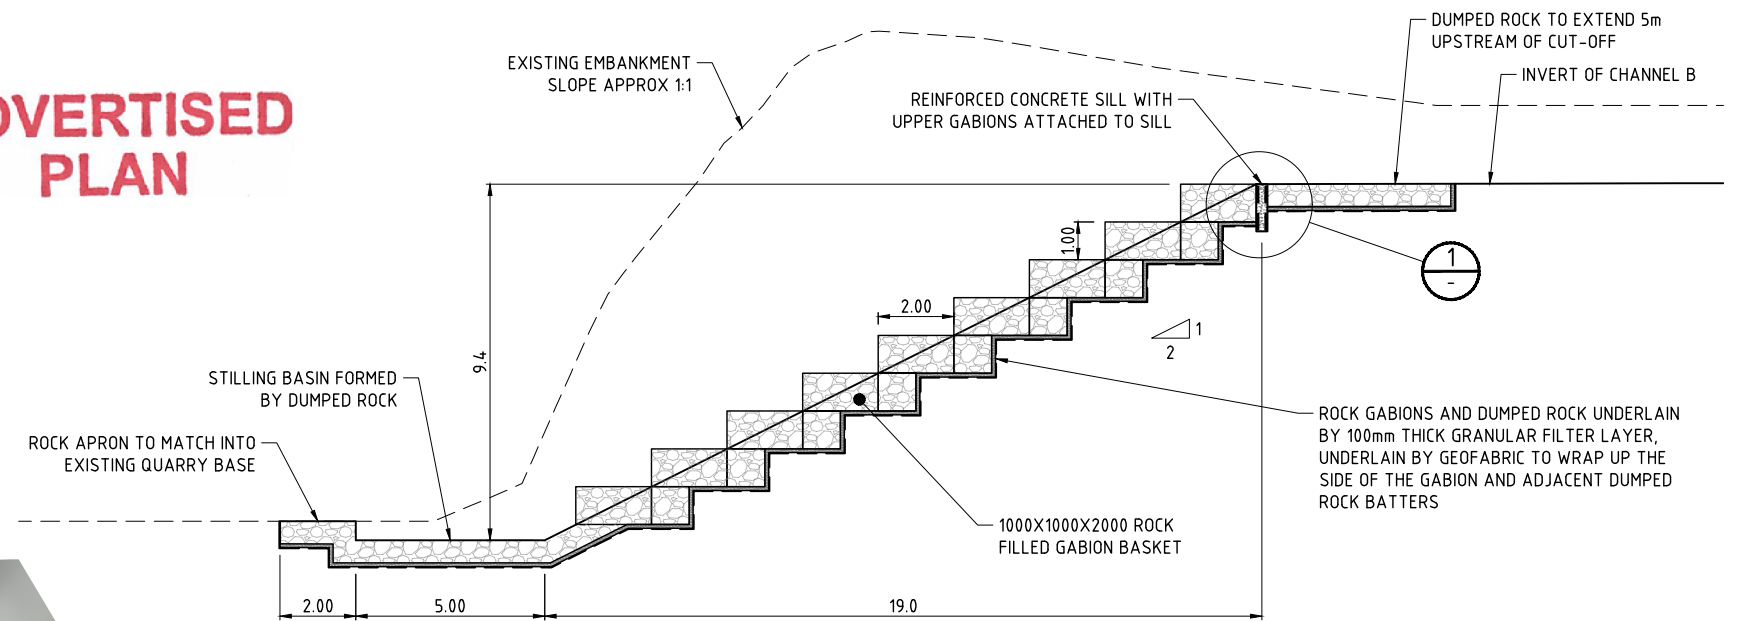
VERTISED PLAN

EXISTING EMBANKMENT SLOPE APPROX 1:1

DUMPED ROCK TO EXTEND 5m UPSTREAM OF CUT-OFF

INVERT OF CHANNEL B

REINFORCED CONCRETE SILL WITH UPPER GABIONS ATTACHED TO SILL

1.00

1
-

2.00

1
2

9.4

STILLING BASIN FORMED BY DUMPED ROCK

ROCK APRON TO MATCH INTO EXISTING QUARRY BASE

ROCK GABIONS AND DUMPED ROCK UNDERLAIN BY 100mm THICK GRANULAR FILTER LAYER, UNDERLAIN BY GEOFABRIC TO WRAP UP THE SIDE OF THE GABION AND ADJACENT DUMPED ROCK BATTERS

1000X1000X2000 ROCK FILLED GABION BASKET

2.00 5.00 19.0